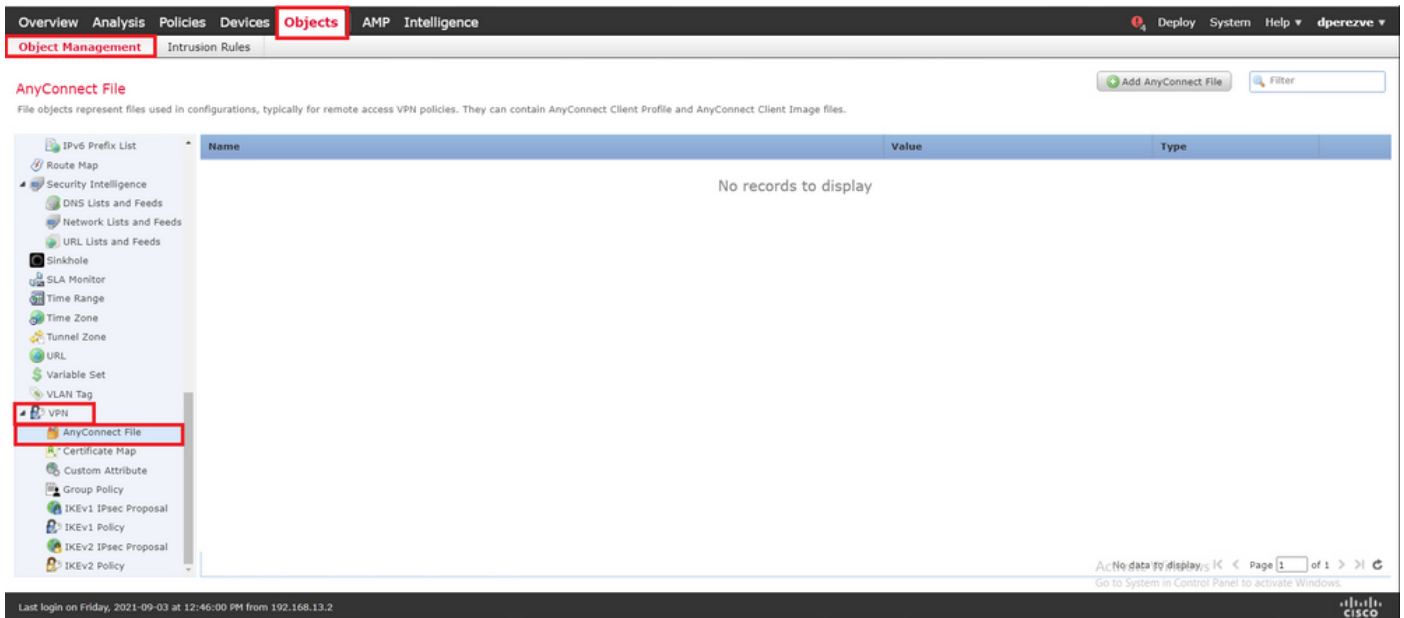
Overview Analysis Policies Devices Objects AMP Intelligence

4 Deploy System Help ▾ dperezve ▾

Object Management Intrusion Rules

AnyConnect File

File objects represent files used in configurations, typically for remote access VPN policies. They can contain AnyConnect Client Profile and AnyConnect Client Image files.

Add AnyConnect File

Filter

IPv6 Prefix List
Route Map
Security Intelligence
DNS Lists and Feeds
Network Lists and Feeds
URL Lists and Feeds
Sinkhole
SLA Monitor
Time Range
Time Zone
Tunnel Zone
URL
Variable Set
VLAN Tag
VPN
AnyConnect File
Certificate Map
Custom Attribute
Group Policy
IKEv1 IPsec Proposal
IKEv1 Policy
IKEv2 IPsec Proposal
IKEv2 Policy

| Name | Value | Type |
|---|---|---|

No records to display

No data to display Page 1 of 1

Activate Windows
Go to System in Control Panel to activate Windows.

Last login on Friday, 2021-09-03 at 12:46:00 PM from 192.168.13.2

cisco